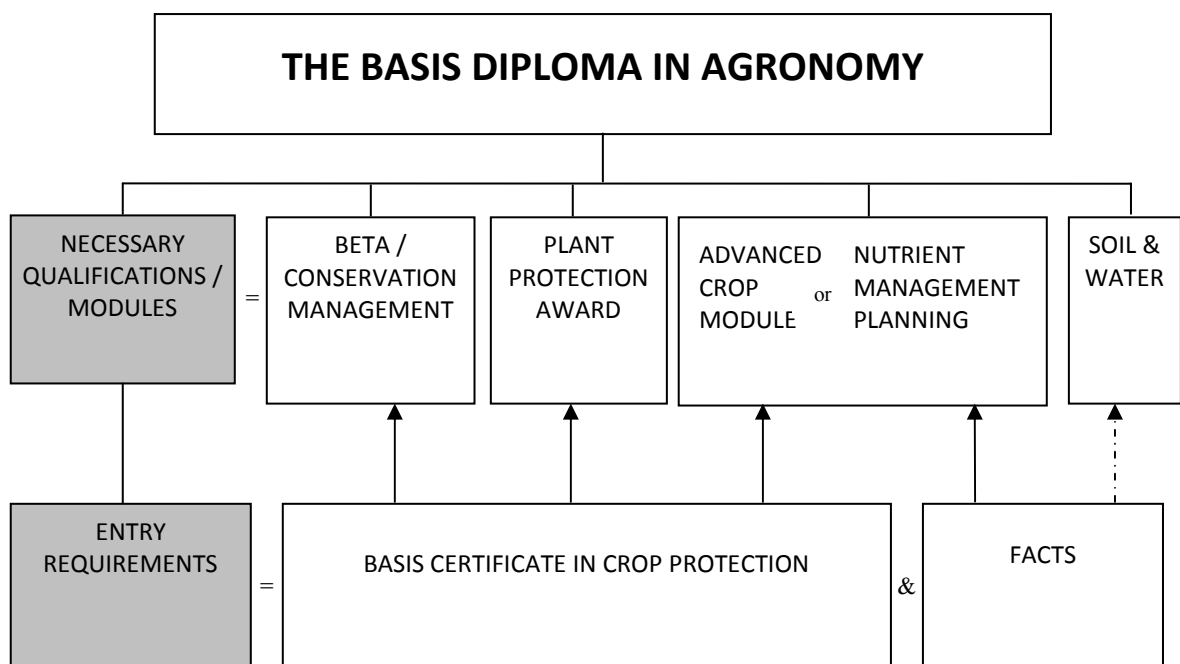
THE BASIS DIPLOMA IN AGRONOMY

NECESSARY QUALIFICATIONS / MODULES

=

BETA / CONSERVATION MANAGEMENT

PLANT PROTECTION AWARD

ADVANCED CROP MODULE

or

NUTRIENT MANAGEMENT PLANNING

SOIL & WATER

ENTRY REQUIREMENTS

=

BASIS CERTIFICATE IN CROP PROTECTION

&

FACTS